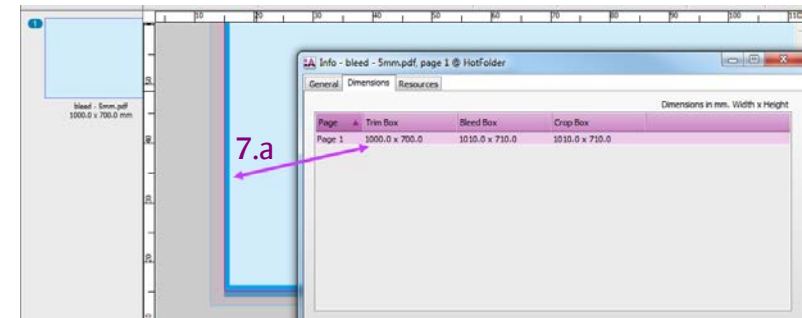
1

bleed - 5mm.pdf
1000.0 x 700.0 mm

10 20 30 40 50 60 70 80 90 100 110

Info - bleed - 5mm.pdf, page 1 @ HotFolder

General | Dimensions | Resources

Dimensions in mm. Width x Height

| Page | Trim Box | Bleed Box | Crop Box |
|---|---|---|---|
| Page 1 | 1000.0 x 700.0 | 1010.0 x 710.0 | 1010.0 x 710.0 |

7.a